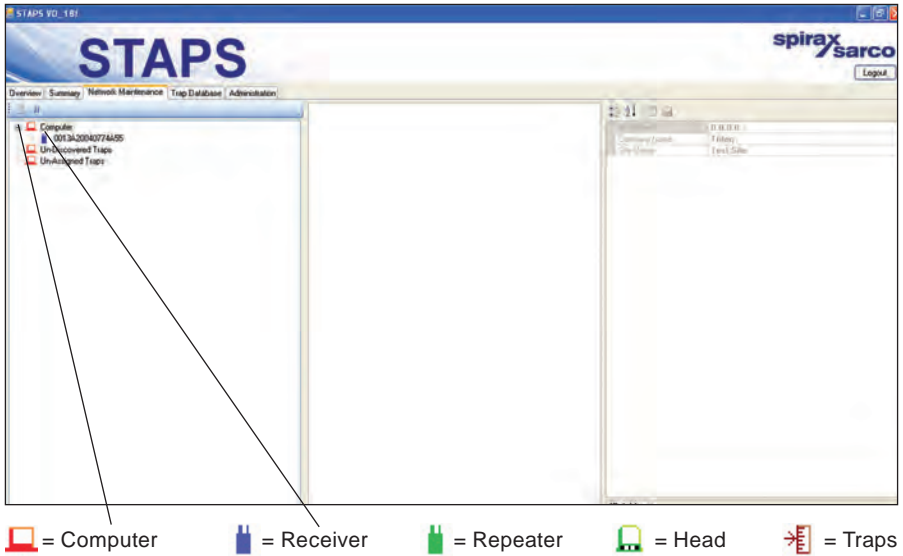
STAPS V0_18f

STAPS

spirax sarco

Logout

Overview | Summary | Network Maintenance | Trap Database | Administration

Computer
0013A20040774A55
Un-Discovered Traps
Un-Assigned Traps

| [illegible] | 0.0.0.0.1 |
|---|---|
| Company name | Trinity |
| Site Name | Test Site |

= Computer = Receiver = Repeater = Head = Traps